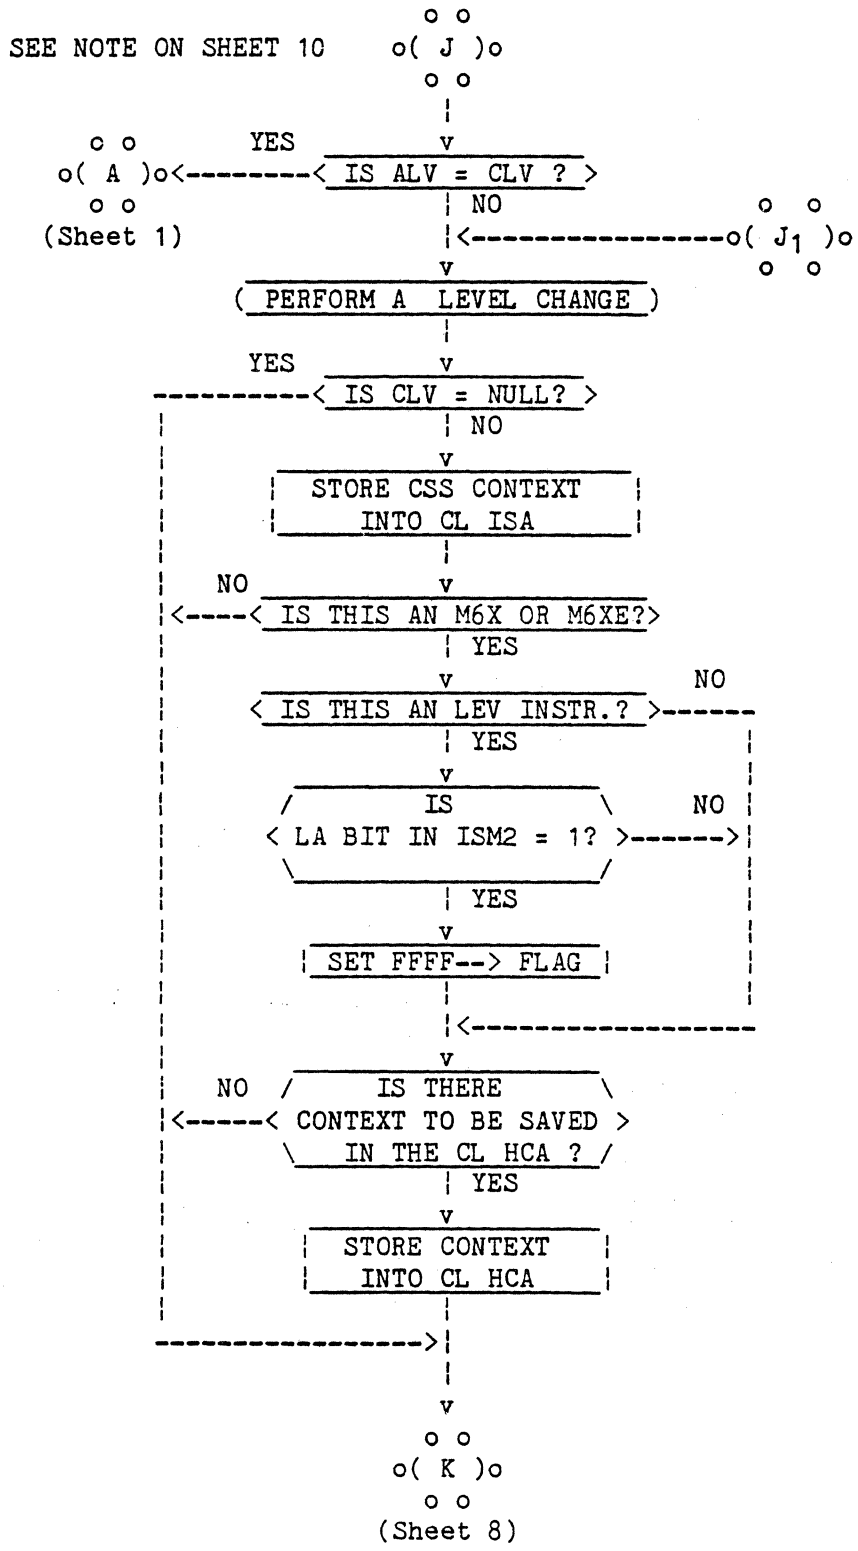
SEE NOTE ON SHEET 10

J

A

(Sheet 1)

YES

IS ALV = CLV ?

NO

$J_1$

PERFORM A LEVEL CHANGE

YES

IS CLV = NULL?

NO

STORE CSS CONTEXT INTO CL ISA

NO

IS THIS AN M6X OR M6XE?

YES

NO

IS THIS AN LEV INSTR.?

YES

IS LA BIT IN ISM2 = 1?

NO

YES

SET FFFF--> FLAG

NO

IS THERE CONTEXT TO BE SAVED IN THE CL HCA ?

YES

STORE CONTEXT INTO CL HCA

K

(Sheet 8)